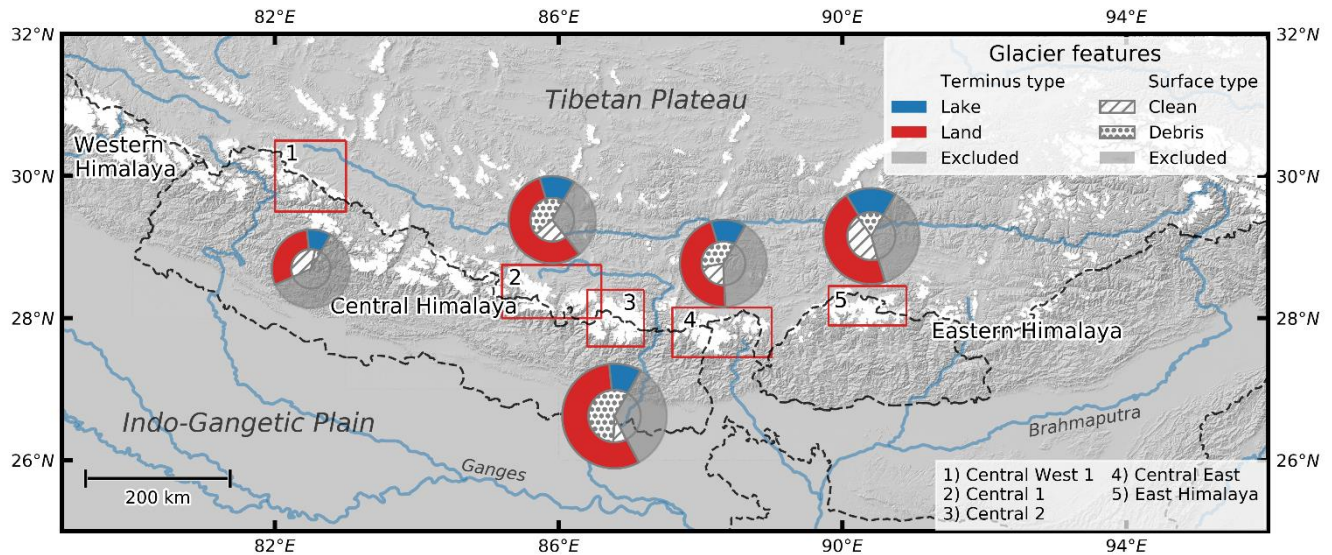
82°E 86°E 90°E 94°E

32°N 32°N

30°N 30°N

28°N 28°N

26°N 26°N

Glacier features

Terminus type
Lake
Land
Excluded

Surface type
Clean
Debris
Excluded

Tibetan Plateau

Western Himalaya

Central Himalaya

Eastern Himalaya

Indo-Gangetic Plain

Ganges

Brahmaputra

1
2
3
4
5

200 km

1) Central West 1
2) Central 1
3) Central 2
4) Central East
5) East Himalaya

82°E 86°E 90°E 94°E